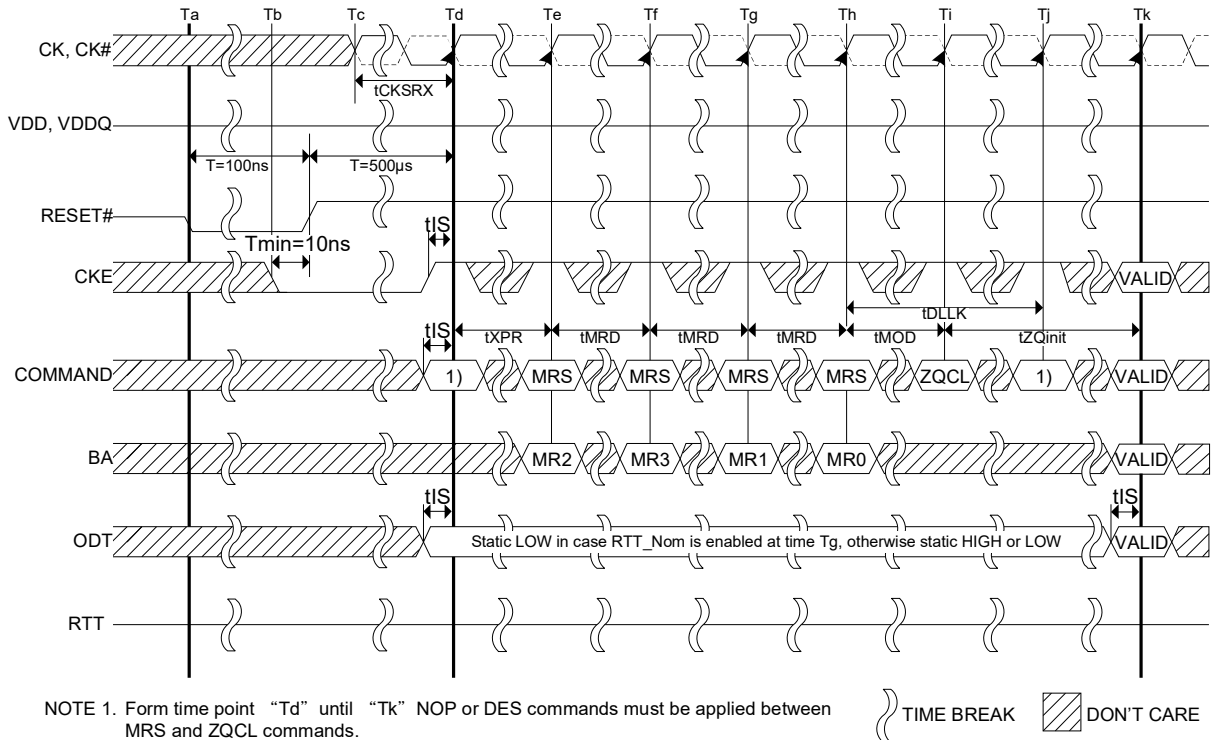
Ta Tb Tc Td Te Tf Tg Th Ti Tj Tk

CK, CK#

tCKSRX

VDD, VDDQ

T=100ns

T=500μs

RESET#

Tmin=10ns

tIS

CKE

VALID

tDLLK

tIS

tXPR tMRD tMRD tMRD tMOD tZQinit

COMMAND

1) MRS MRS MRS MRS ZQCL 1) VALID

BA

MR2 MR3 MR1 MR0 VALID

tIS

tIS

ODT

Static LOW in case RTT_Nom is enabled at time Tg, otherwise static HIGH or LOW

VALID

RTT

NOTE 1. Form time point "Td" until "Tk" NOP or DES commands must be applied between MRS and ZQCL commands.

TIME BREAK

DON'T CARE